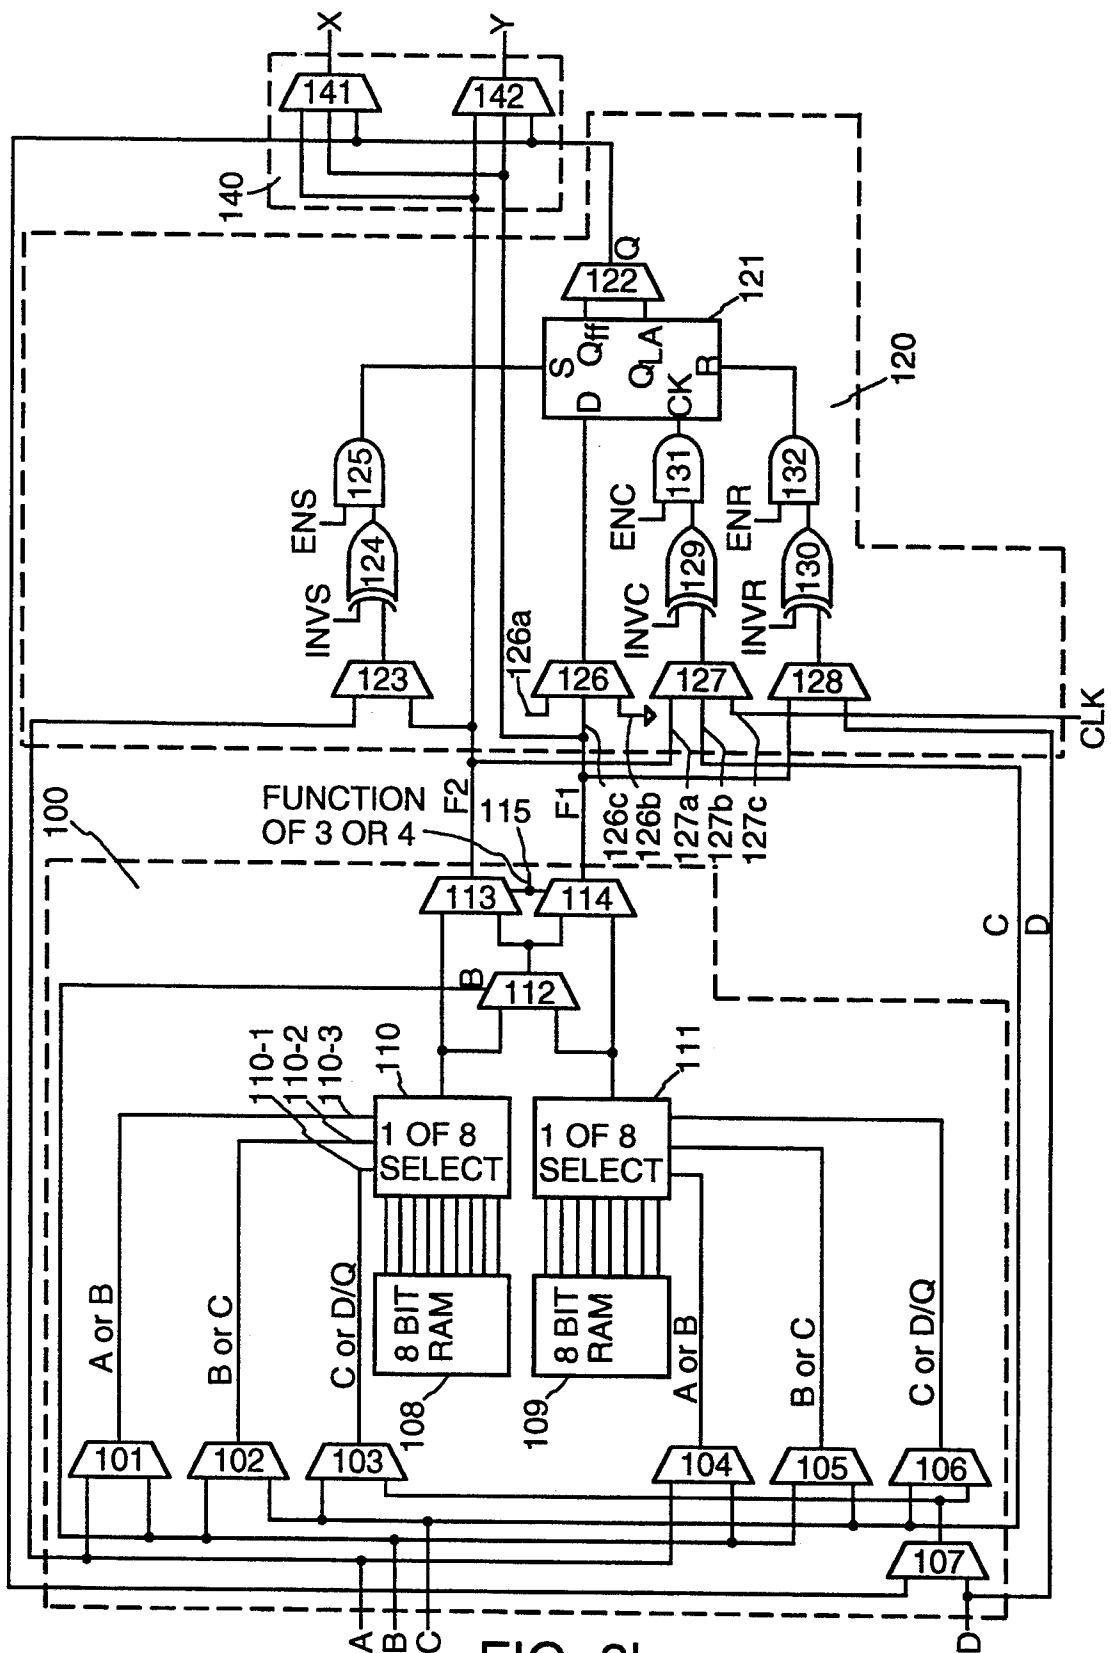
X
Y
141
142
140
Q
122
121
S
$Q_{ff}$
$Q_{LA}$
D
CK
R
120
125
131
132
ENS
ENC
ENR
124
129
130
INVS
INVC
INVR
126a
123
126
127
128
CLK
FUNCTION OF 3 OR 4
F2
F1
115
126c
126b
127a
127b
127c
100
113
114
C
D
B
112
110-1
110-2
110-3
110
111
1 OF 8 SELECT
1 OF 8 SELECT
A or B
B or C
C or D/Q
8 BIT RAM
8 BIT RAM
A or B
B or C
C or D/Q
108
109
101
102
103
104
105
106
107
A
B
C
D
FIG. 2b